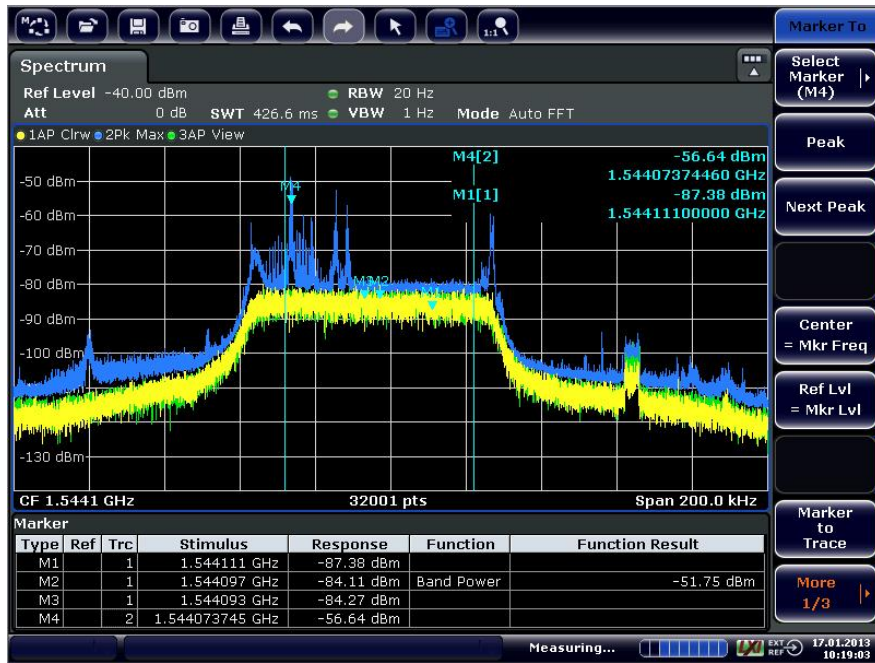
Marker To

Spectrum

Ref Level -40.00 dBm
Att 0 dB
SWT 426.6 ms
RBW 20 Hz
VBW 1 Hz
Mode Auto FFT

1AP Clrw 2Pk Max 3AP View

M4[2] -56.64 dBm
1.54407374460 GHz
M1[1] -87.38 dBm
1.54411100000 GHz

-50 dBm
-60 dBm
-70 dBm
-80 dBm
-90 dBm
-100 dBm
-130 dBm

M4
M3M2
M1

CF 1.5441 GHz
32001 pts
Span 200.0 kHz

Marker

| Type | Ref | Trc | Stimulus | Response | Function | Function Result |
|---|---|---|---|---|---|---|
| M1 | | 1 | 1.544111 GHz | -87.38 dBm | | |
| M2 | | 1 | 1.544097 GHz | -84.11 dBm | Band Power | -51.75 dBm |
| M3 | | 1 | 1.544093 GHz | -84.27 dBm | | |
| M4 | | 2 | 1.544073745 GHz | -56.64 dBm | | |

Select Marker (M4)

Peak

Next Peak

Center = Mkr Freq

Ref Lvl = Mkr Lvl

Marker to Trace

More 1/3

Measuring...

EXT REF

17.01.2013
10:19:03